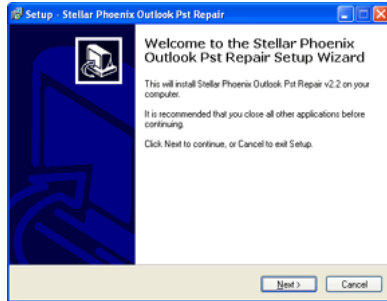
Setup - Stellar Phoenix Outlook Pst Repair

Welcome to the Stellar Phoenix Outlook Pst Repair Setup Wizard

This will install Stellar Phoenix Outlook Pst Repair v2.2 on your computer.

It is recommended that you close all other applications before continuing.

Click Next to continue, or Cancel to exit Setup.

Next >

Cancel